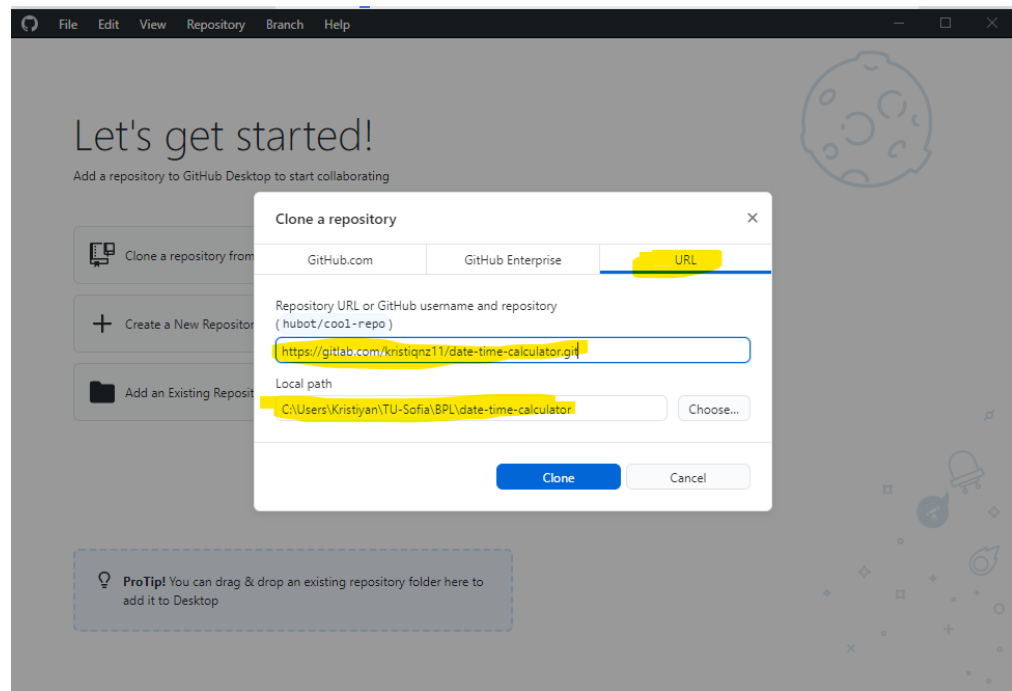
File Edit View Repository Branch Help

Let's get started!
Add a repository to GitHub Desktop to start collaborating

Clone a repository from
Create a New Repositor
Add an Existing Reposit

Clone a repository
×

GitHub.com | GitHub Enterprise | URL

Repository URL or GitHub username and repository
( hubot/cool-repo )
https://gitlab.com/kristiqnz11/date-time-calculator.git

Local path
C:\Users\Kristiyan\TU-Sofia\BPL\date-time-calculator
Choose...

Clone
Cancel

ProTip! You can drag & drop an existing repository folder here to add it to Desktop